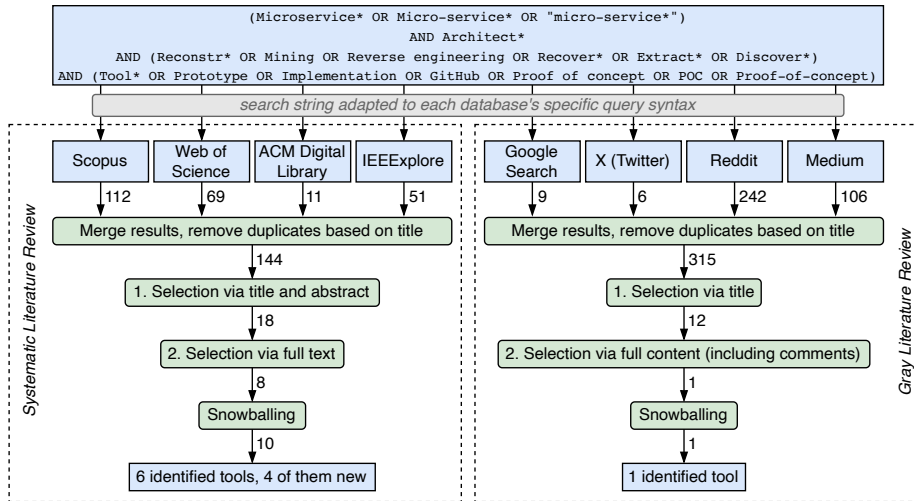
(Microservice* OR Micro-service* OR "micro-service*")
AND Architect*
AND (Reconstr* OR Mining OR Reverse engineering OR Recover* OR Extract* OR Discover*)
AND (Tool* OR Prototype OR Implementation OR GitHub OR Proof of concept OR POC OR Proof-of-concept)

search string adapted to each database's specific query syntax

Systematic Literature Review

Scopus
Web of Science
ACM Digital Library
IEEExplore

112
69
11
51

Merge results, remove duplicates based on title

144

1. Selection via title and abstract

18

2. Selection via full text

8

Snowballing

10

6 identified tools, 4 of them new

Gray Literature Review

Google Search
X (Twitter)
Reddit
Medium

9
6
242
106

Merge results, remove duplicates based on title

315

1. Selection via title

12

2. Selection via full content (including comments)

1

Snowballing

1

1 identified tool